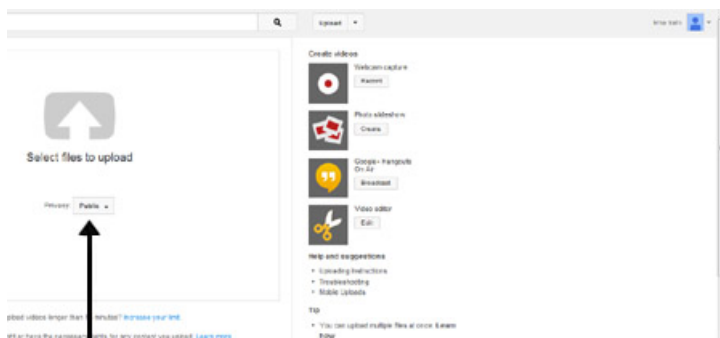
Upload ▾

Select files to upload

Privacy: Public ▾

pload videos longer than 15 minutes? Increase your limit.

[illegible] or have the necessary rights for any content you upload. Learn more

Create videos

Webcam capture
Record

Photo slideshow
Create

Google+ Hangouts On Air
Broadcast

Video editor
Edit

Help and suggestions
• Uploading instructions
• Troubleshooting
• Mobile Uploads

Tip
• You can upload multiple files at once. Learn how